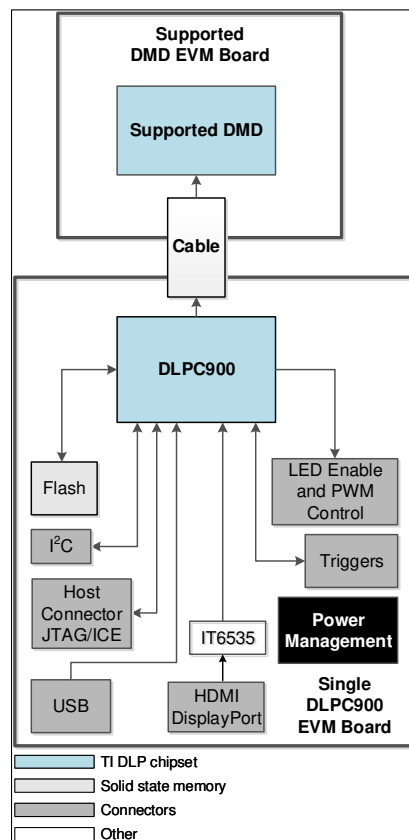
Supported DMD EVM Board

Supported DMD

Cable

DLPC900

Flash

LED Enable and PWM Control

$I^2C$

Triggers

Host Connector JTAG/ICE

Power Management

IT6535

USB

HDMI DisplayPort

Single DLPC900 EVM Board

TI DLP chipset

Solid state memory

Connectors

Other